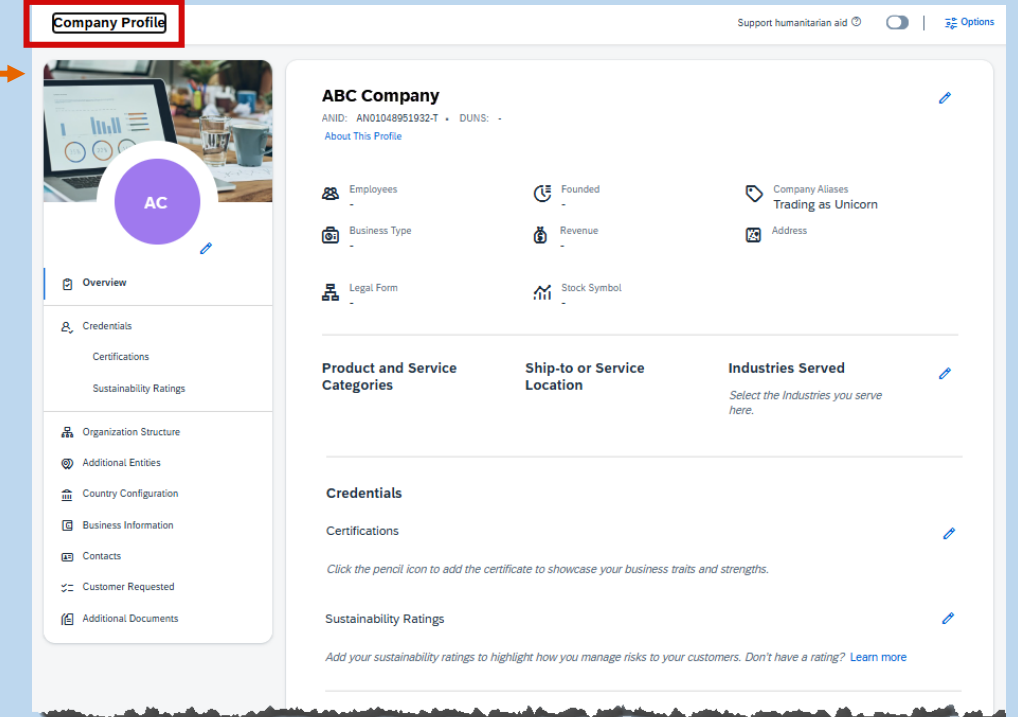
Company Profile

Support humanitarian aid

Options

AC

Overview

Credentials

Certifications

Sustainability Ratings

Organization Structure

Additional Entities

Country Configuration

Business Information

Contacts

Customer Requested

Additional Documents

ABC Company

ANID: AN01048951932-T • DUNS: -

About This Profile

Employees
-

Founded
-

Company Aliases
Trading as Unicorn

Business Type
-

Revenue
-

Address

Legal Form
-

Stock Symbol
-

Product and Service Categories

Ship-to or Service Location

Industries Served

Select the Industries you serve here.

Credentials

Certifications

Click the pencil icon to add the certificate to showcase your business traits and strengths.

Sustainability Ratings

Add your sustainability ratings to highlight how you manage risks to your customers. Don't have a rating? Learn more